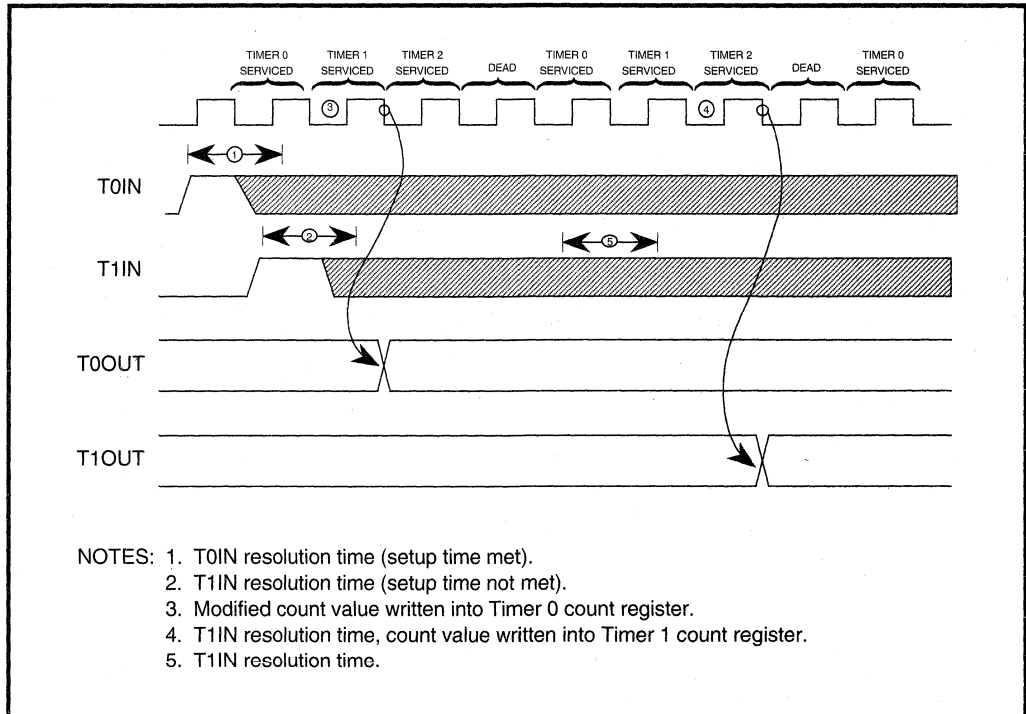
TIMER 0 SERVICED | TIMER 1 SERVICED | TIMER 2 SERVICED | DEAD | TIMER 0 SERVICED | TIMER 1 SERVICED | TIMER 2 SERVICED | DEAD | TIMER 0 SERVICED

3

4

1

T0IN

2

5

T1IN

T0OUT

T1OUT

NOTES: 1. T0IN resolution time (setup time met).
2. T1IN resolution time (setup time not met).
3. Modified count value written into Timer 0 count register.
4. T1IN resolution time, count value written into Timer 1 count register.
5. T1IN resolution time.